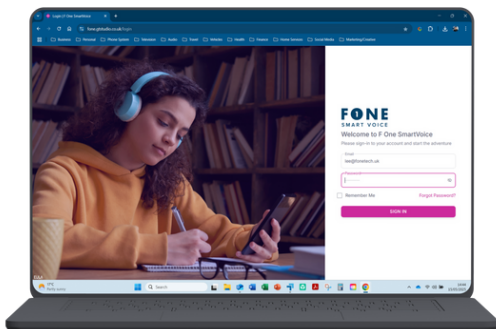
Login | F One SmartVoice
fone.gbhello.co.uk/?login
Business Personal Phone System Television Audio Travel Website Health Finance Home Services Social Media Marketing/Creative

FONE
SMART VOICE
Welcome to F One SmartVoice
Please sign-in to your account and start the adventure
Email
test@fonetech.uk
Password
Remember Me
Forgot Password?
SIGN IN

Search